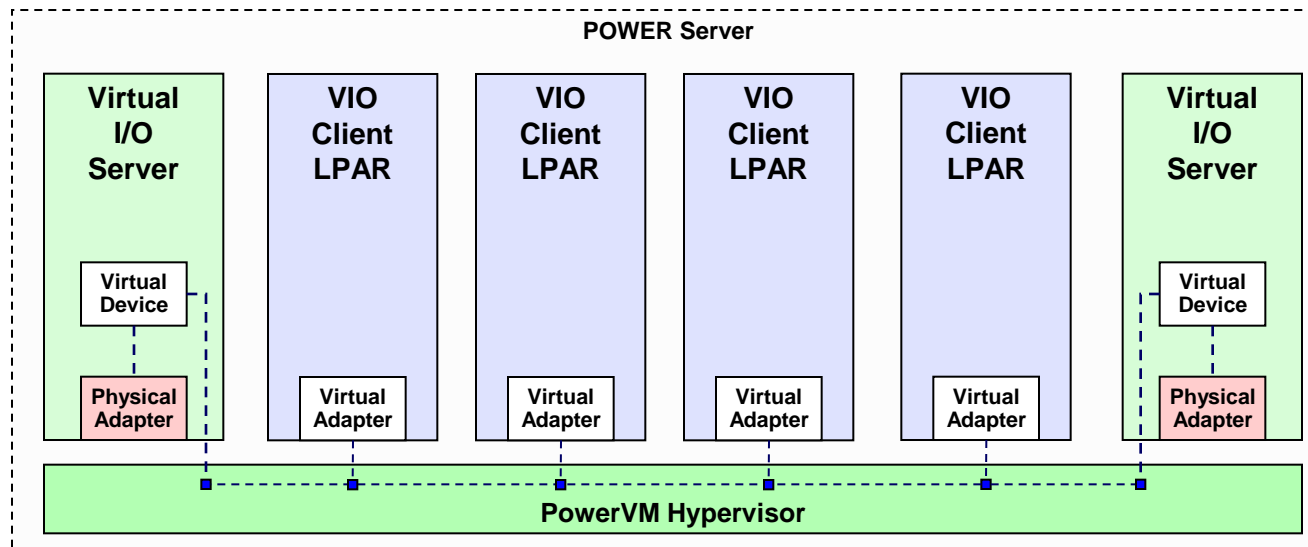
POWER Server

Virtual I/O Server

Virtual Device

Physical Adapter

VIO Client LPAR

Virtual Adapter

VIO Client LPAR

Virtual Adapter

VIO Client LPAR

Virtual Adapter

VIO Client LPAR

Virtual Adapter

Virtual I/O Server

Virtual Device

Physical Adapter

PowerVM Hypervisor